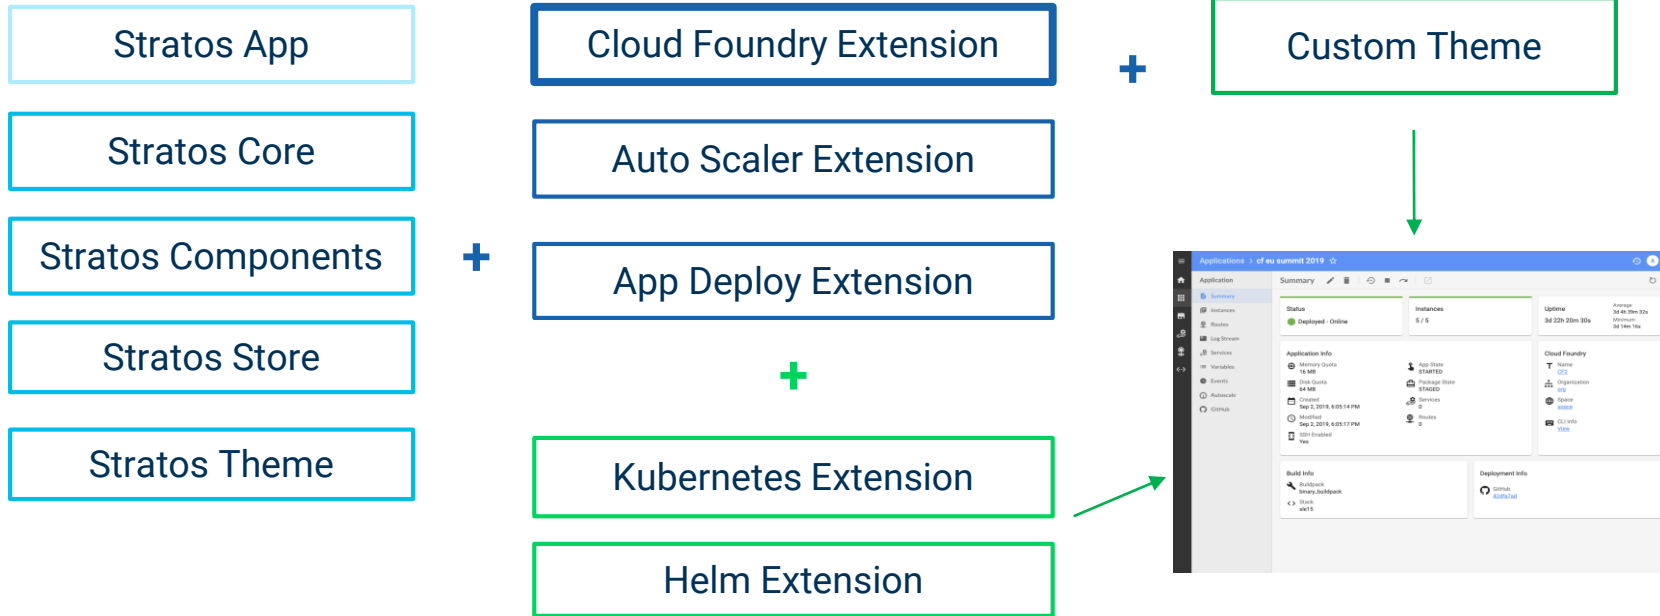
Stratos App

Stratos Core

Stratos Components

Stratos Store

Stratos Theme

+

Cloud Foundry Extension

Auto Scaler Extension

App Deploy Extension

+

Kubernetes Extension

Helm Extension

+

Custom Theme

Applications > cf eu summit 2019

Application

Summary

Instances

Routes

Log Stream

Services

Variables

Events

Autoscale

GitHub

Summary

Status

Deployed - Online

Instances

5 / 5

Uptime

3d 22h 20m 30s

Average

3d 4h 39m 32s

Minimum

3d 14m 16s

Application Info

Memory Quota

16 MB

Disk Quota

64 MB

Created

Sep 2, 2019, 6:05:14 PM

Modified

Sep 2, 2019, 6:05:17 PM

SSH Enabled

Yes

App State

STARTED

Package State

STAGED

Services

0

Routes

0

Cloud Foundry

Name

CF2

Organization

org

Space

space

CLI Info

View

Build Info

Buildpack

binary_buildpack

Stack

cflinuxfs3

Deployment Info

GitHub

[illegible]